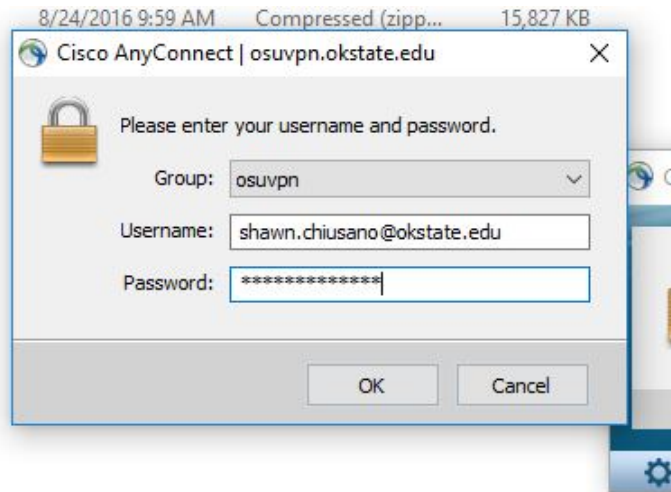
8/24/2016 9:59 AM Compressed (zipp... 15,827 KB

Cisco AnyConnect | osuvpn.okstate.edu

X

Please enter your username and password.

Group: osuvpn

Username: shawn.chiusano@okstate.edu

Password: *************

OK

Cancel